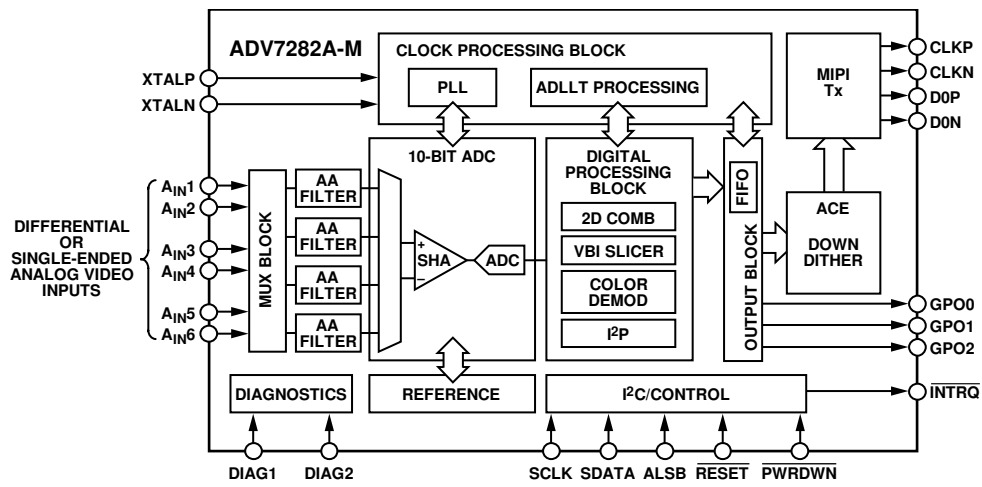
ADV7282A-M

CLOCK PROCESSING BLOCK

PLL

ADLLT PROCESSING

XTALP

XTALN

MIPI Tx

CLKP

CLKN

D0P

D0N

10-BIT ADC

DIGITAL PROCESSING BLOCK

FIFO

ACE

DOWN DITHER

DIFFERENTIAL OR SINGLE-ENDED ANALOG VIDEO INPUTS

$A_{IN}1$

$A_{IN}2$

$A_{IN}3$

$A_{IN}4$

$A_{IN}5$

$A_{IN}6$

MUX BLOCK

AA FILTER

AA FILTER

AA FILTER

AA FILTER

+

SHA

–

ADC

2D COMB

VBI SLICER

COLOR DEMOD

$I^2P$

OUTPUT BLOCK

GPO0

GPO1

GPO2

DIAGNOSTICS

REFERENCE

$I^2C$/CONTROL

$\overline{INTRQ}$

DIAG1

DIAG2

SCLK

SDATA

ALSB

$\overline{RESET}$

$\overline{PWRDWN}$